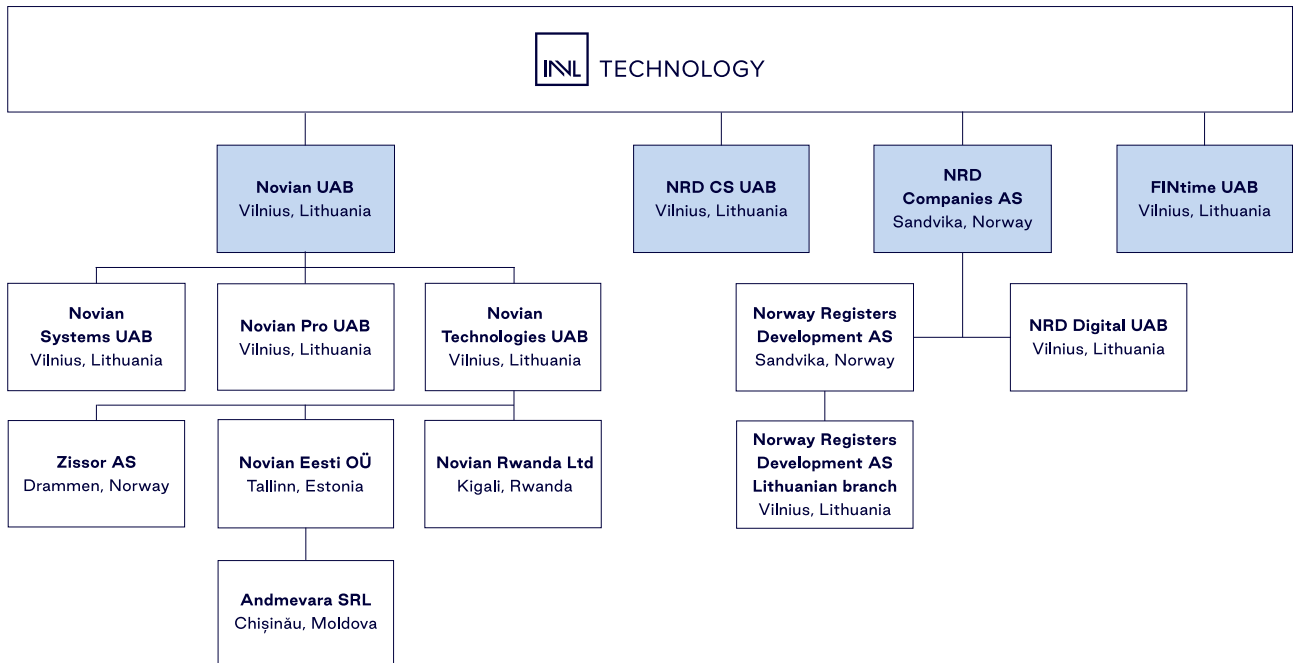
INVL TECHNOLOGY

Novian UAB
Vilnius, Lithuania

NRD CS UAB
Vilnius, Lithuania

NRD Companies AS
Sandvika, Norway

FINtime UAB
Vilnius, Lithuania

Novian Systems UAB
Vilnius, Lithuania

Novian Pro UAB
Vilnius, Lithuania

Novian Technologies UAB
Vilnius, Lithuania

Norway Registers Development AS
Sandvika, Norway

NRD Digital UAB
Vilnius, Lithuania

Zissor AS
Drammen, Norway

Novian Eesti OÜ
Tallinn, Estonia

Novian Rwanda Ltd
Kigali, Rwanda

Norway Registers Development AS Lithuanian branch
Vilnius, Lithuania

Andmevara SRL
Chișinău, Moldova